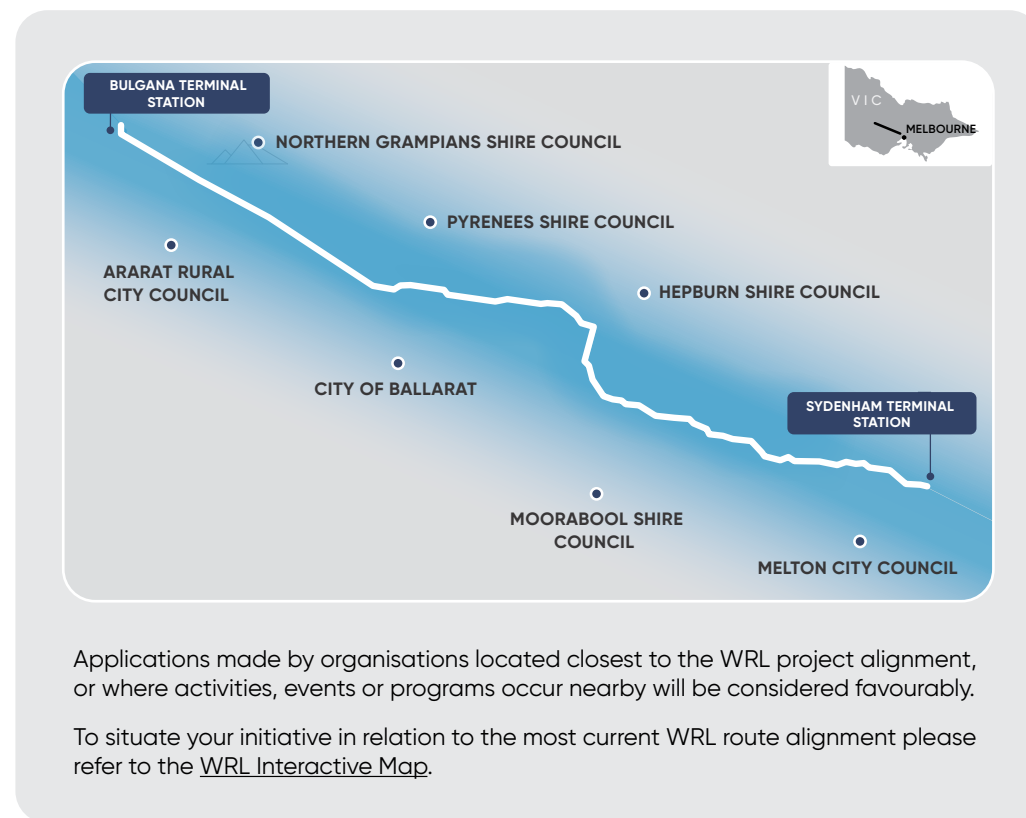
BULGANA TERMINAL STATION

VIC

MELBOURNE

NORTHERN GRAMPIANS SHIRE COUNCIL

PYRENEES SHIRE COUNCIL

ARARAT RURAL CITY COUNCIL

HEPBURN SHIRE COUNCIL

CITY OF BALLARAT

SYDENHAM TERMINAL STATION

MOORABOOL SHIRE COUNCIL

MELTON CITY COUNCIL

Applications made by organisations located closest to the WRL project alignment, or where activities, events or programs occur nearby will be considered favourably.

To situate your initiative in relation to the most current WRL route alignment please refer to the WRL Interactive Map.